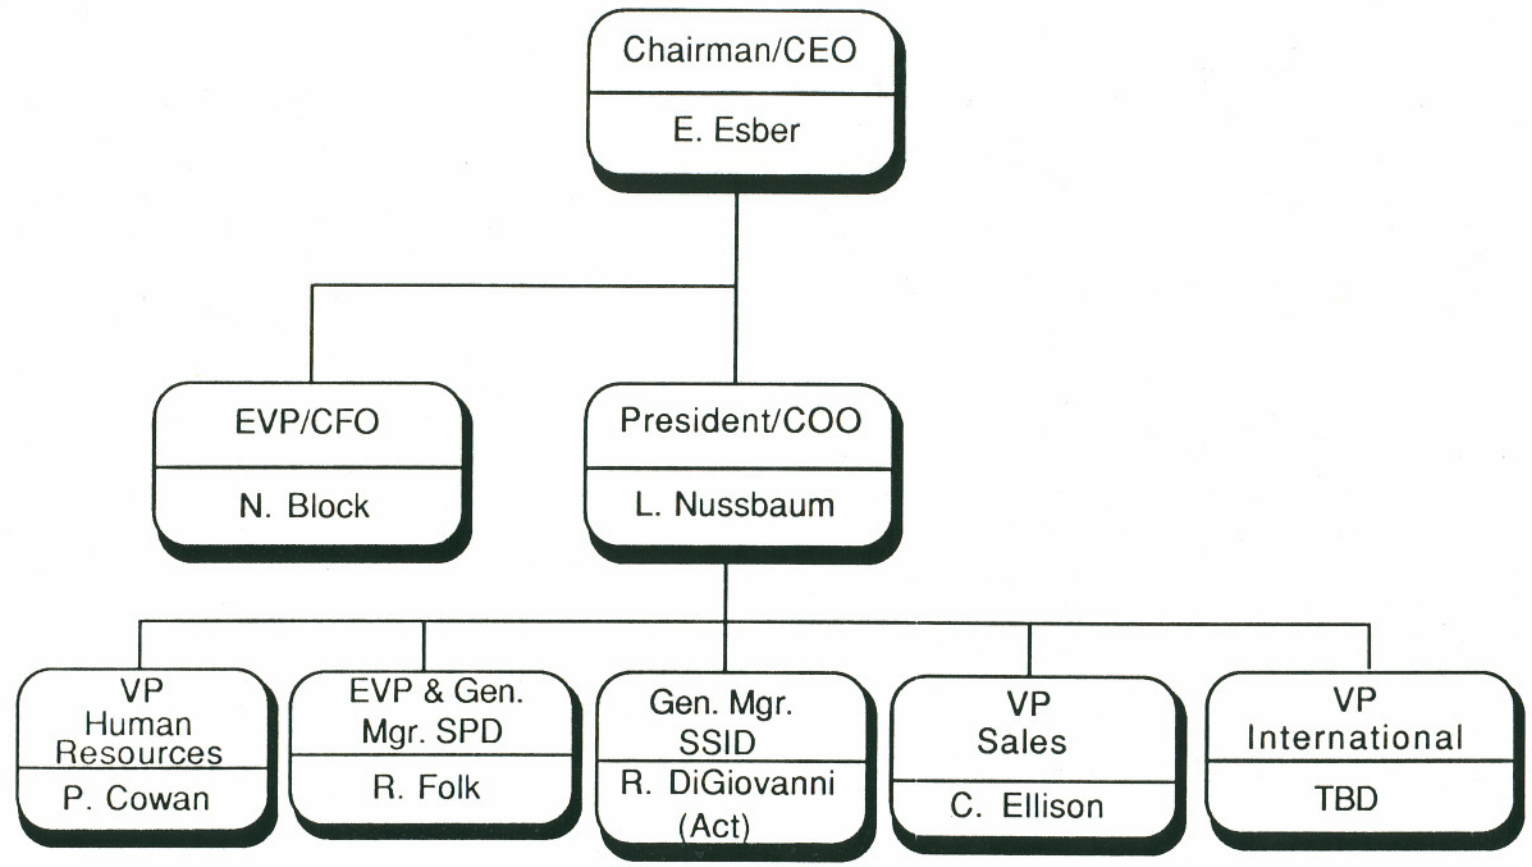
Chairman/CEO
E. Esber

EVP/CFO
N. Block

President/COO
L. Nussbaum

VP Human Resources
P. Cowan

EVP & Gen. Mgr. SPD
R. Folk

Gen. Mgr. SSID
R. DiGiovanni (Act)

VP Sales
C. Ellison

VP International
TBD